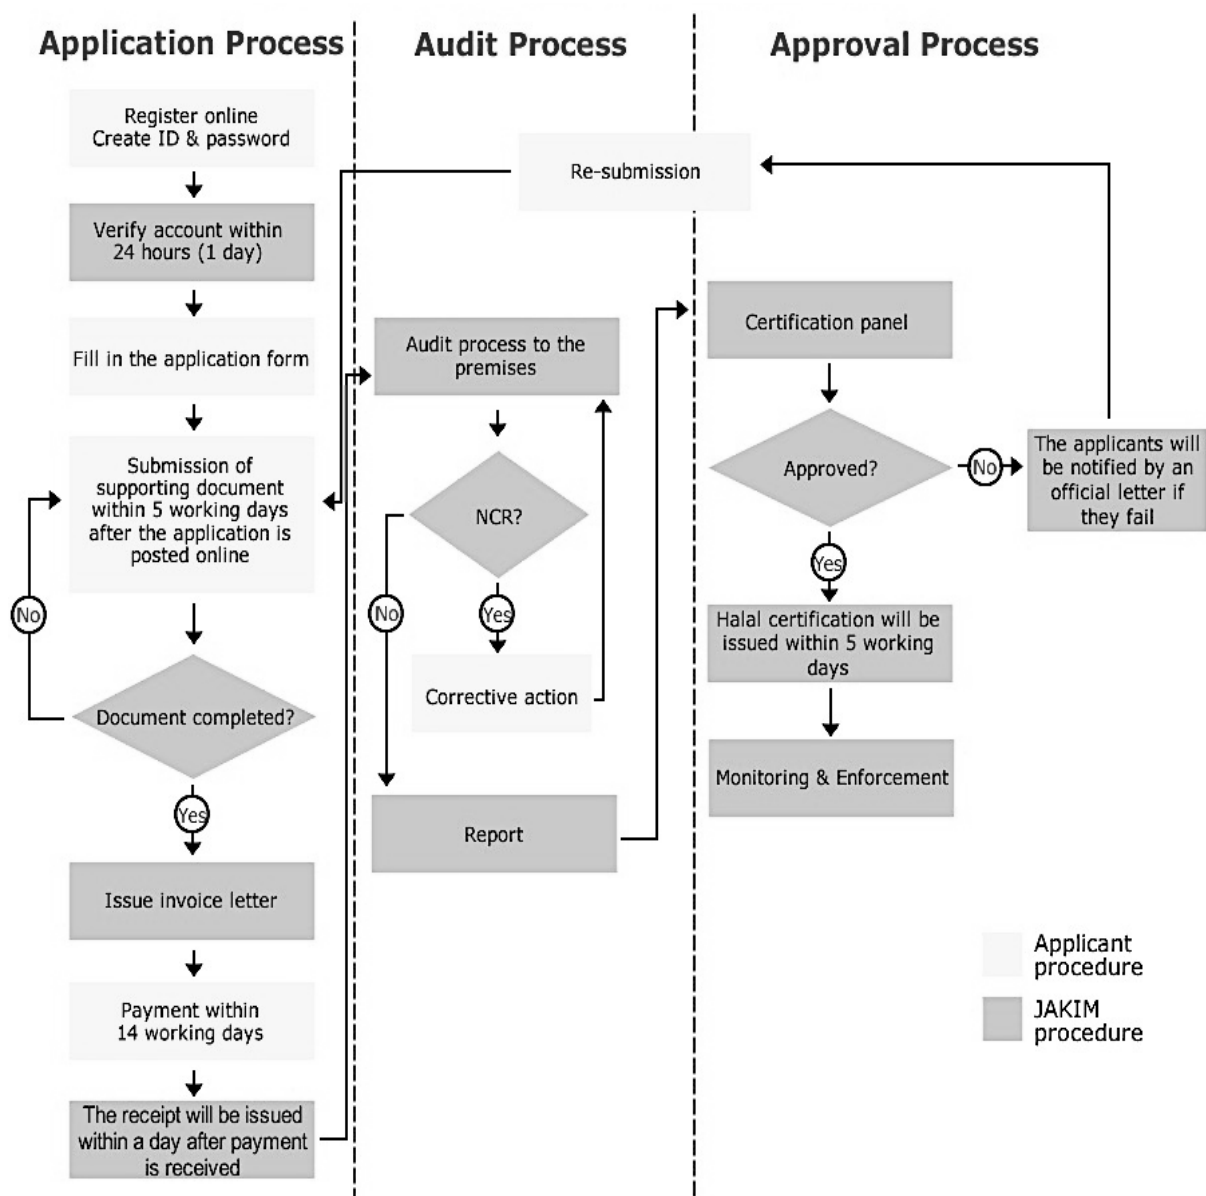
Application Process

Audit Process

Approval Process

Register online
Create ID & password

Re-submission

Verify account within 24 hours (1 day)

Fill in the application form

Audit process to the premises

Certification panel

Submission of supporting document within 5 working days after the application is posted online

NCR?

Approved?

No

The applicants will be notified by an official letter if they fail

No

No

Yes

Yes

Document completed?

Corrective action

Halal certification will be issued within 5 working days

Yes

Monitoring & Enforcement

Report

Issue invoice letter

Applicant procedure

JAKIM procedure

Payment within 14 working days

The receipt will be issued within a day after payment is received